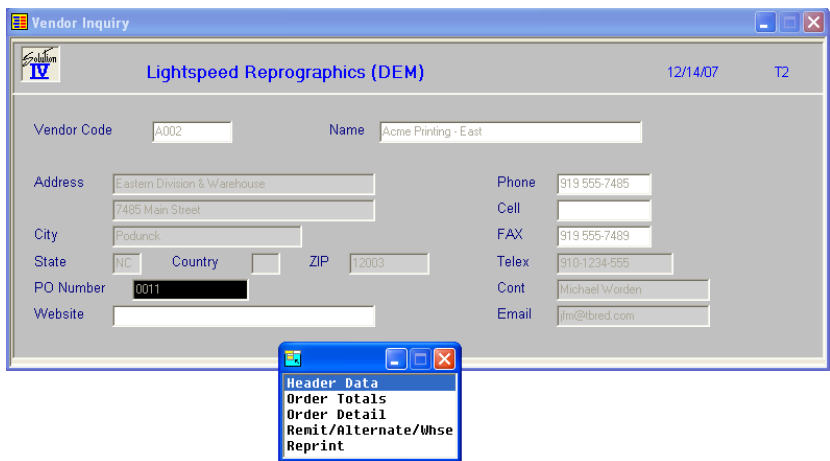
Vendor Inquiry

Solution IV

Lightspeed Reprographics (DEM)

12/14/07

T2

Vendor Code A002

Name Acme Printing - East

Address Eastern Division & Warehouse

7485 Main Street

City Podunck

State NC

Country

ZIP 12003

PO Number 0011

Website

Phone 919 555-7485

Cell

FAX 919 555-7489

Telex 910-1234-555

Cont Michael Worden

Email jfm@tbred.com

Header Data
Order Totals
Order Detail
Remit/Alternate/Whse
Reprint